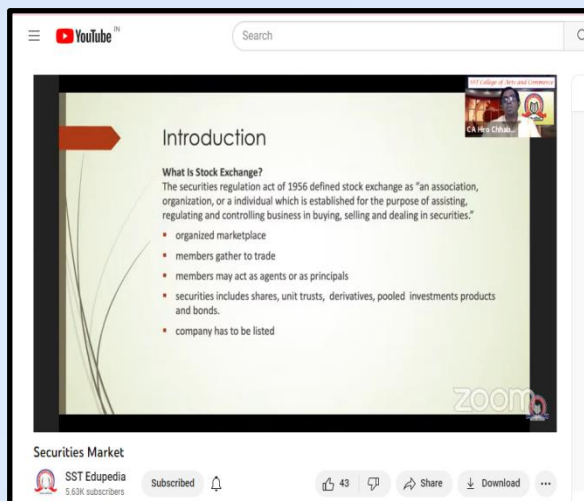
YouTube IN

Search

SST College of Arts and Commerce

CA Hiro Chhab...

Introduction

What Is Stock Exchange?

The securities regulation act of 1956 defined stock exchange as "an association, organization, or a individual which is established for the purpose of assisting, regulating and controlling business in buying, selling and dealing in securities."

- organized marketplace
- members gather to trade
- members may act as agents or as principals
- securities includes shares, unit trusts, derivatives, pooled investments products and bonds.
- company has to be listed

zoom

Securities Market

SST Edupedia
5.63K subscribers

Subscribed

43

Share

Download

...